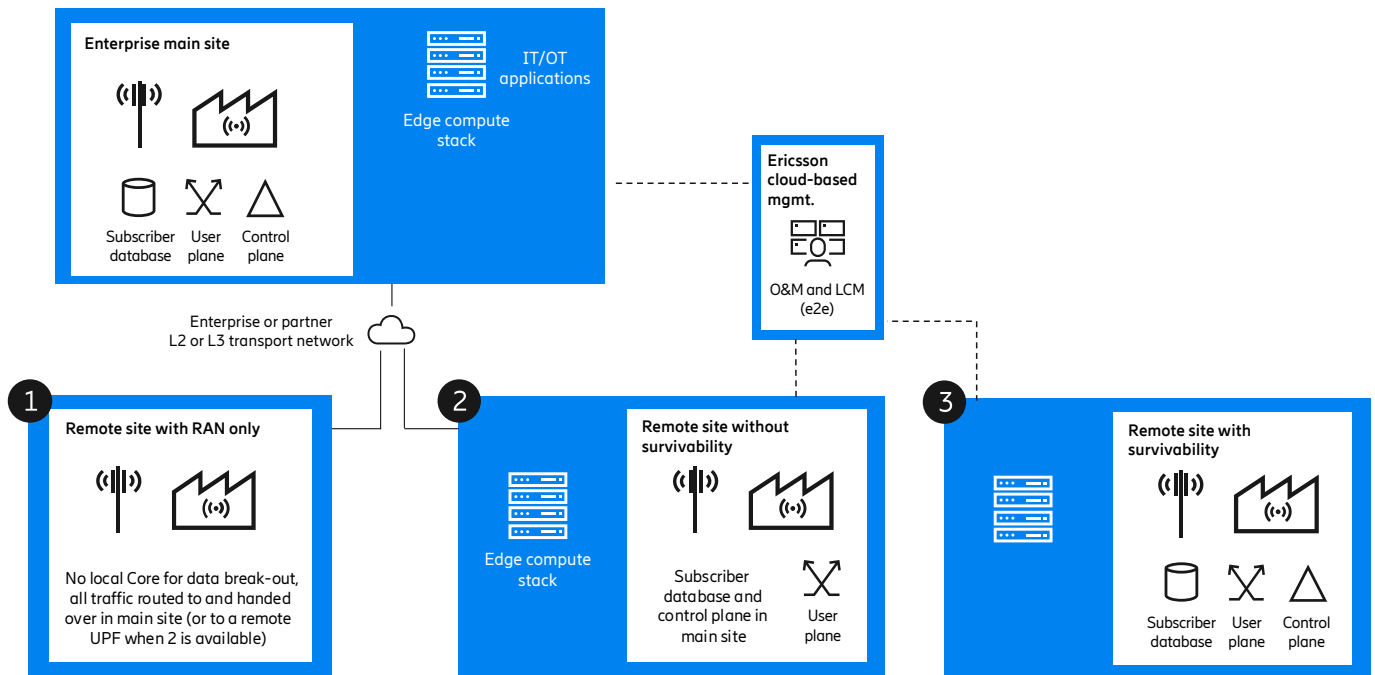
Enterprise main site

Subscriber database

User plane

Control plane

IT/OT applications

Edge compute stack

Ericsson cloud-based mgmt.

O&M and LCM (e2e)

Enterprise or partner L2 or L3 transport network

1

Remote site with RAN only

No local Core for data break-out, all traffic routed to and handed over in main site (or to a remote UPF when 2 is available)

2

Edge compute stack

Remote site without survivability

Subscriber database and control plane in main site

User plane

3

Remote site with survivability

Subscriber database

User plane

Control plane